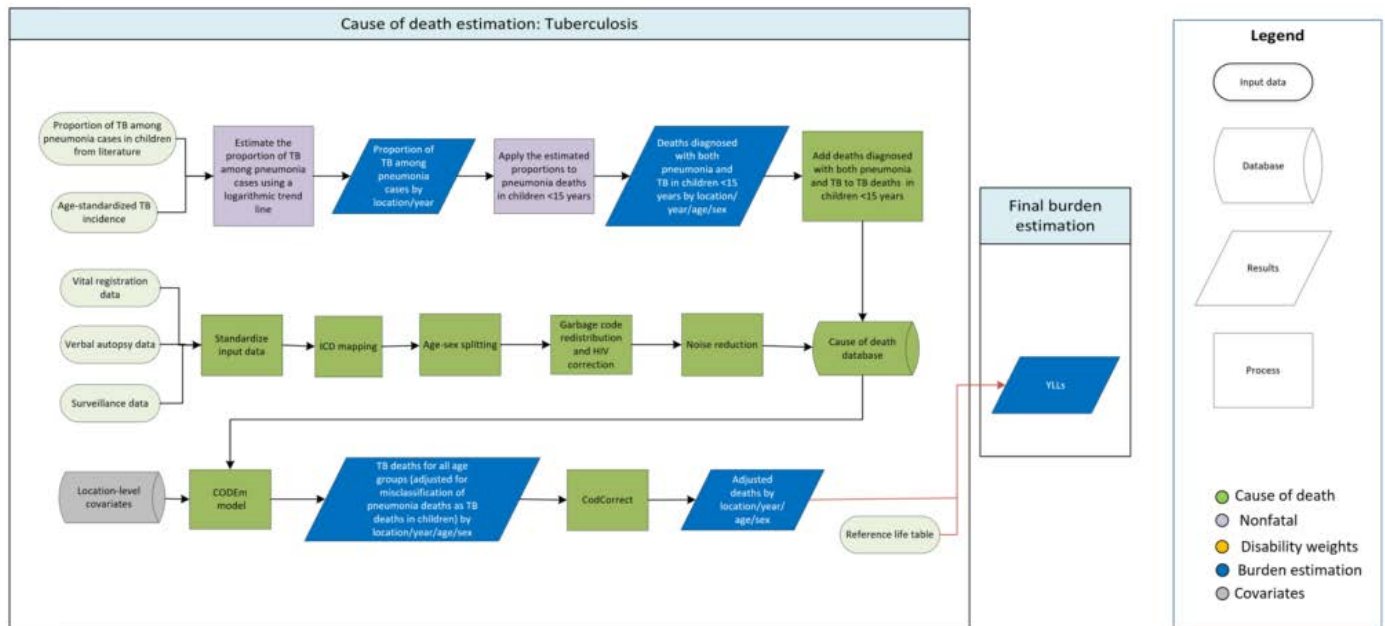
Cause of death estimation: Tuberculosis

Proportion of TB among pneumonia cases in children from literature

Age-standardized TB incidence

Estimate the proportion of TB among pneumonia cases using a logarithmic trend line

Proportion of TB among pneumonia cases by location/year

Apply the estimated proportions to pneumonia deaths in children <15 years

Deaths diagnosed with both pneumonia and TB in children <15 years by location/year/age/sex

Add deaths diagnosed with both pneumonia and TB to TB deaths in children <15 years

Vital registration data

Verbal autopsy data

Surveillance data

Standardize input data

ICD mapping

Age-sex splitting

Garbage code redistribution and HIV correction

Noise reduction

Cause of death database

Location-level covariates

CODEm model

TB deaths for all age groups (adjusted for misclassification of pneumonia deaths as TB deaths in children) by location/year/age/sex

CodCorrect

Adjusted deaths by location/year/age/sex

Reference life table

Final burden estimation

YLLs

Legend

Input data

Database

Results

Process

Cause of death

Nonfatal

Disability weights

Burden estimation

Covariates